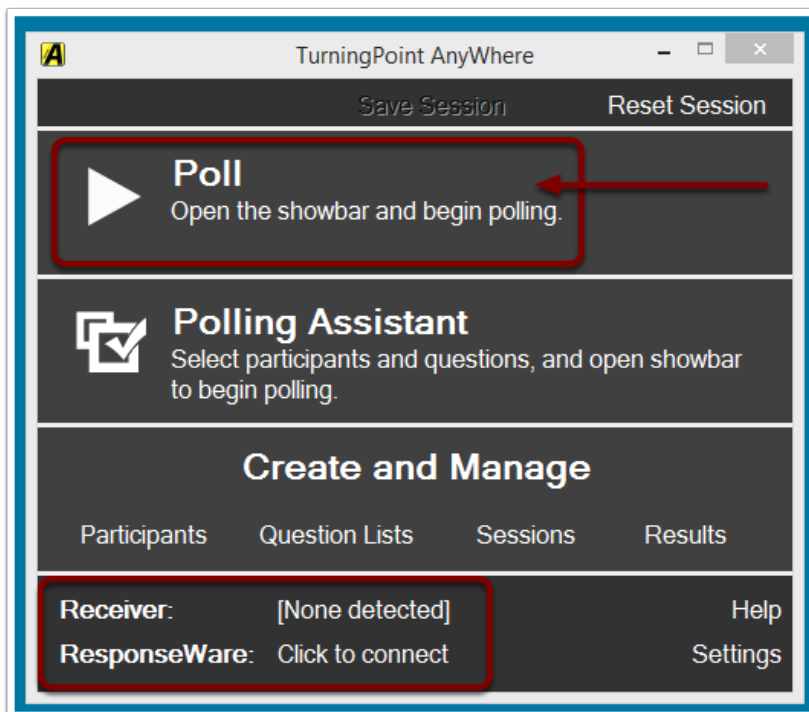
A

TurningPoint AnyWhere

Save Session Reset Session

Poll
Open the showbar and begin polling.

Polling Assistant
Select participants and questions, and open showbar to begin polling.

Create and Manage

Participants Question Lists Sessions Results

Receiver: [None detected]
ResponseWare: Click to connect

Help
Settings